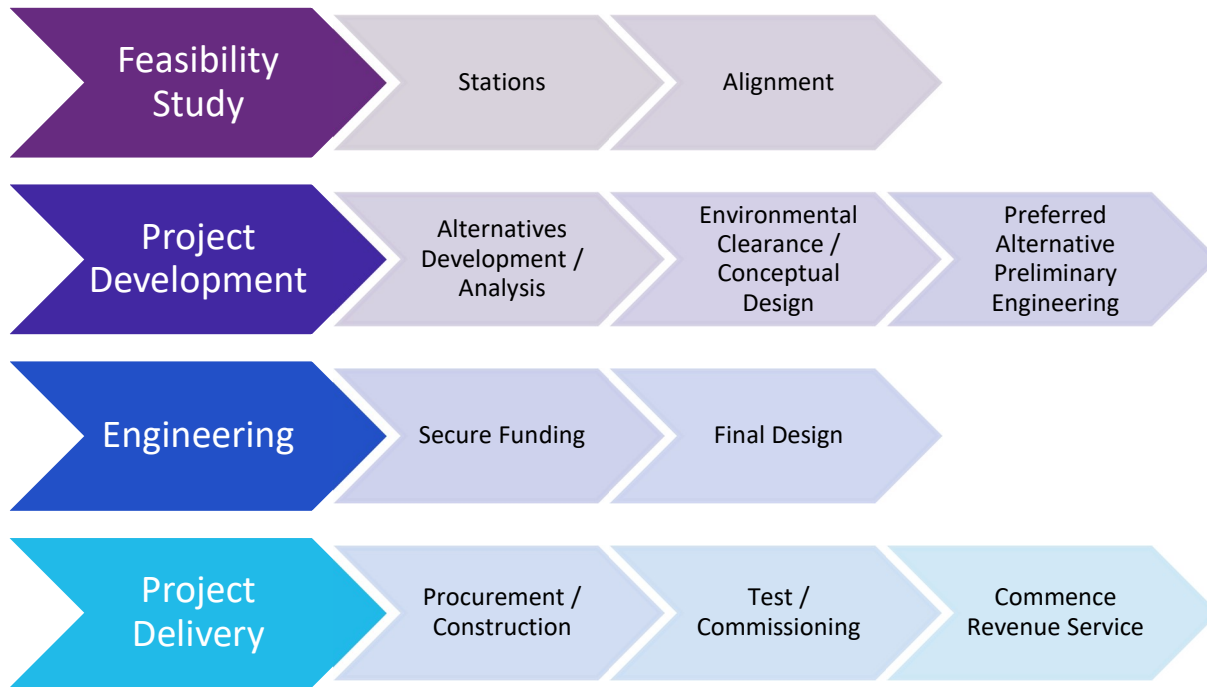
Feasibility Study

Stations

Alignment

Project Development

Alternatives Development / Analysis

Environmental Clearance / Conceptual Design

Preferred Alternative Preliminary Engineering

Engineering

Secure Funding

Final Design

Project Delivery

Procurement / Construction

Test / Commissioning

Commence Revenue Service